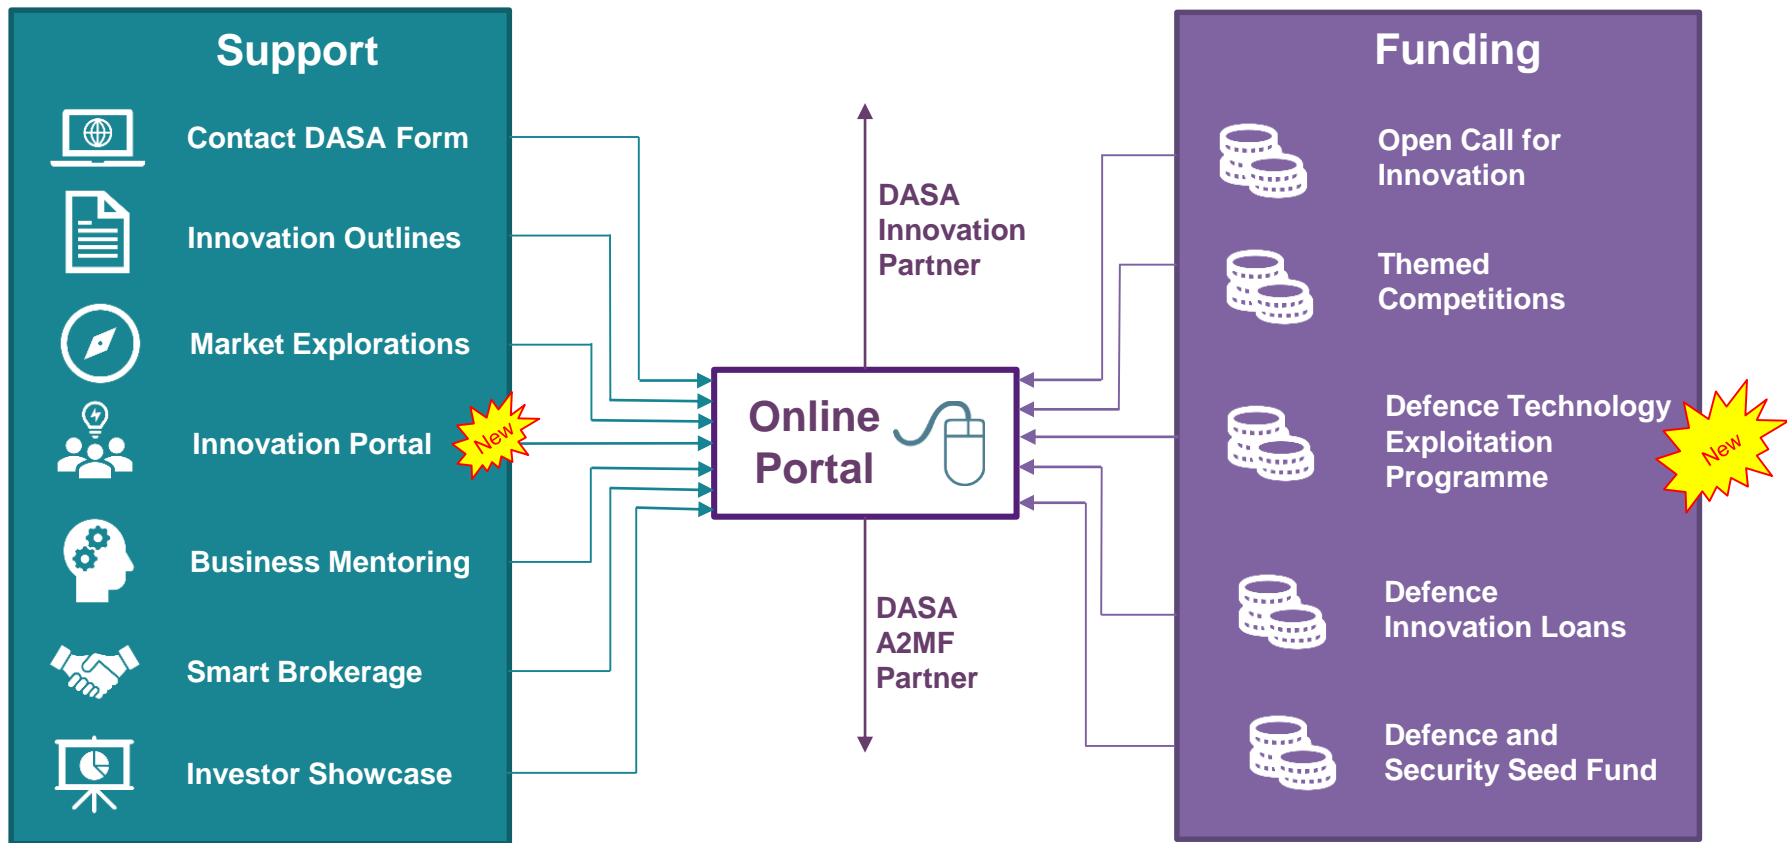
Support

Contact DASA Form

Innovation Outlines

Market Explorations

Innovation Portal

New

Business Mentoring

Smart Brokerage

Investor Showcase

DASA Innovation Partner

Online Portal

DASA A2MF Partner

Funding

Open Call for Innovation

Themed Competitions

Defence Technology Exploitation Programme

New

Defence Innovation Loans

Defence and Security Seed Fund